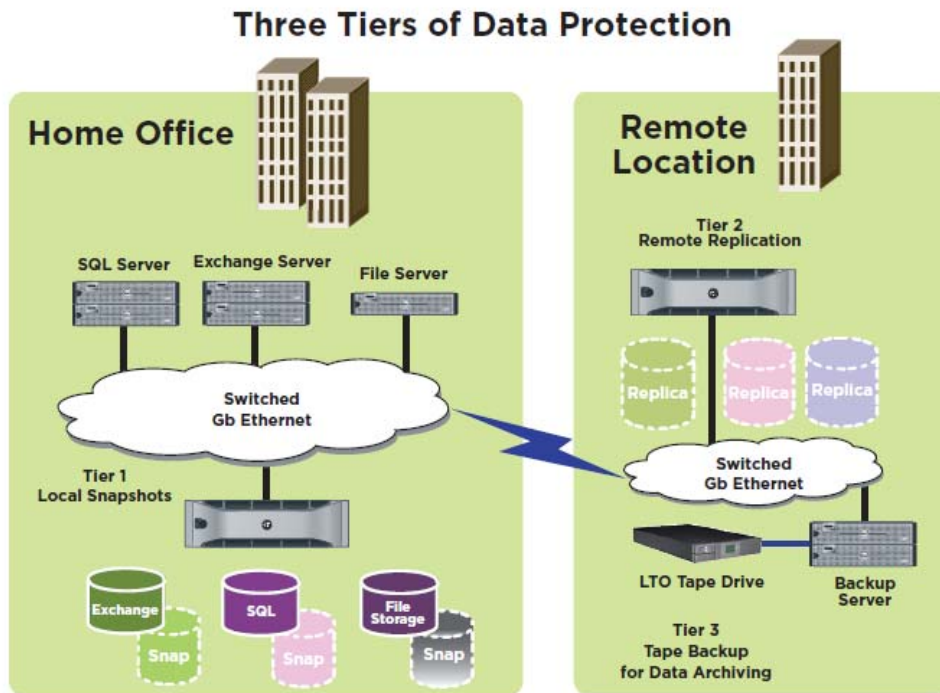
Three Tiers of Data Protection

Home Office

SQL Server

Exchange Server

File Server

Switched Gb Ethernet

Tier 1 Local Snapshots

Exchange

Snap

SQL

Snap

File Storage

Snap

Remote Location

Tier 2 Remote Replication

Replica

Replica

Replica

Switched Gb Ethernet

LTO Tape Drive

Backup Server

Tier 3 Tape Backup for Data Archiving